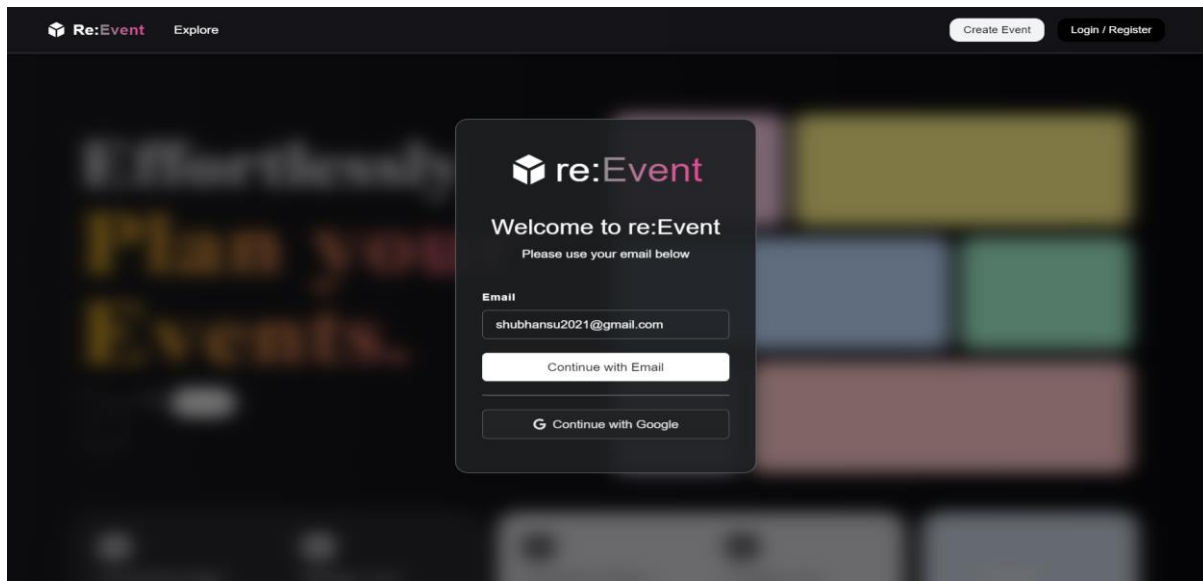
Re:Event Explore

Create Event Login / Register

Effortlessly

Plan you

Events.

re:Event

Welcome to re:Event

Please use your email below

Email

shubhansu2021@gmail.com

Continue with Email

G Continue with Google